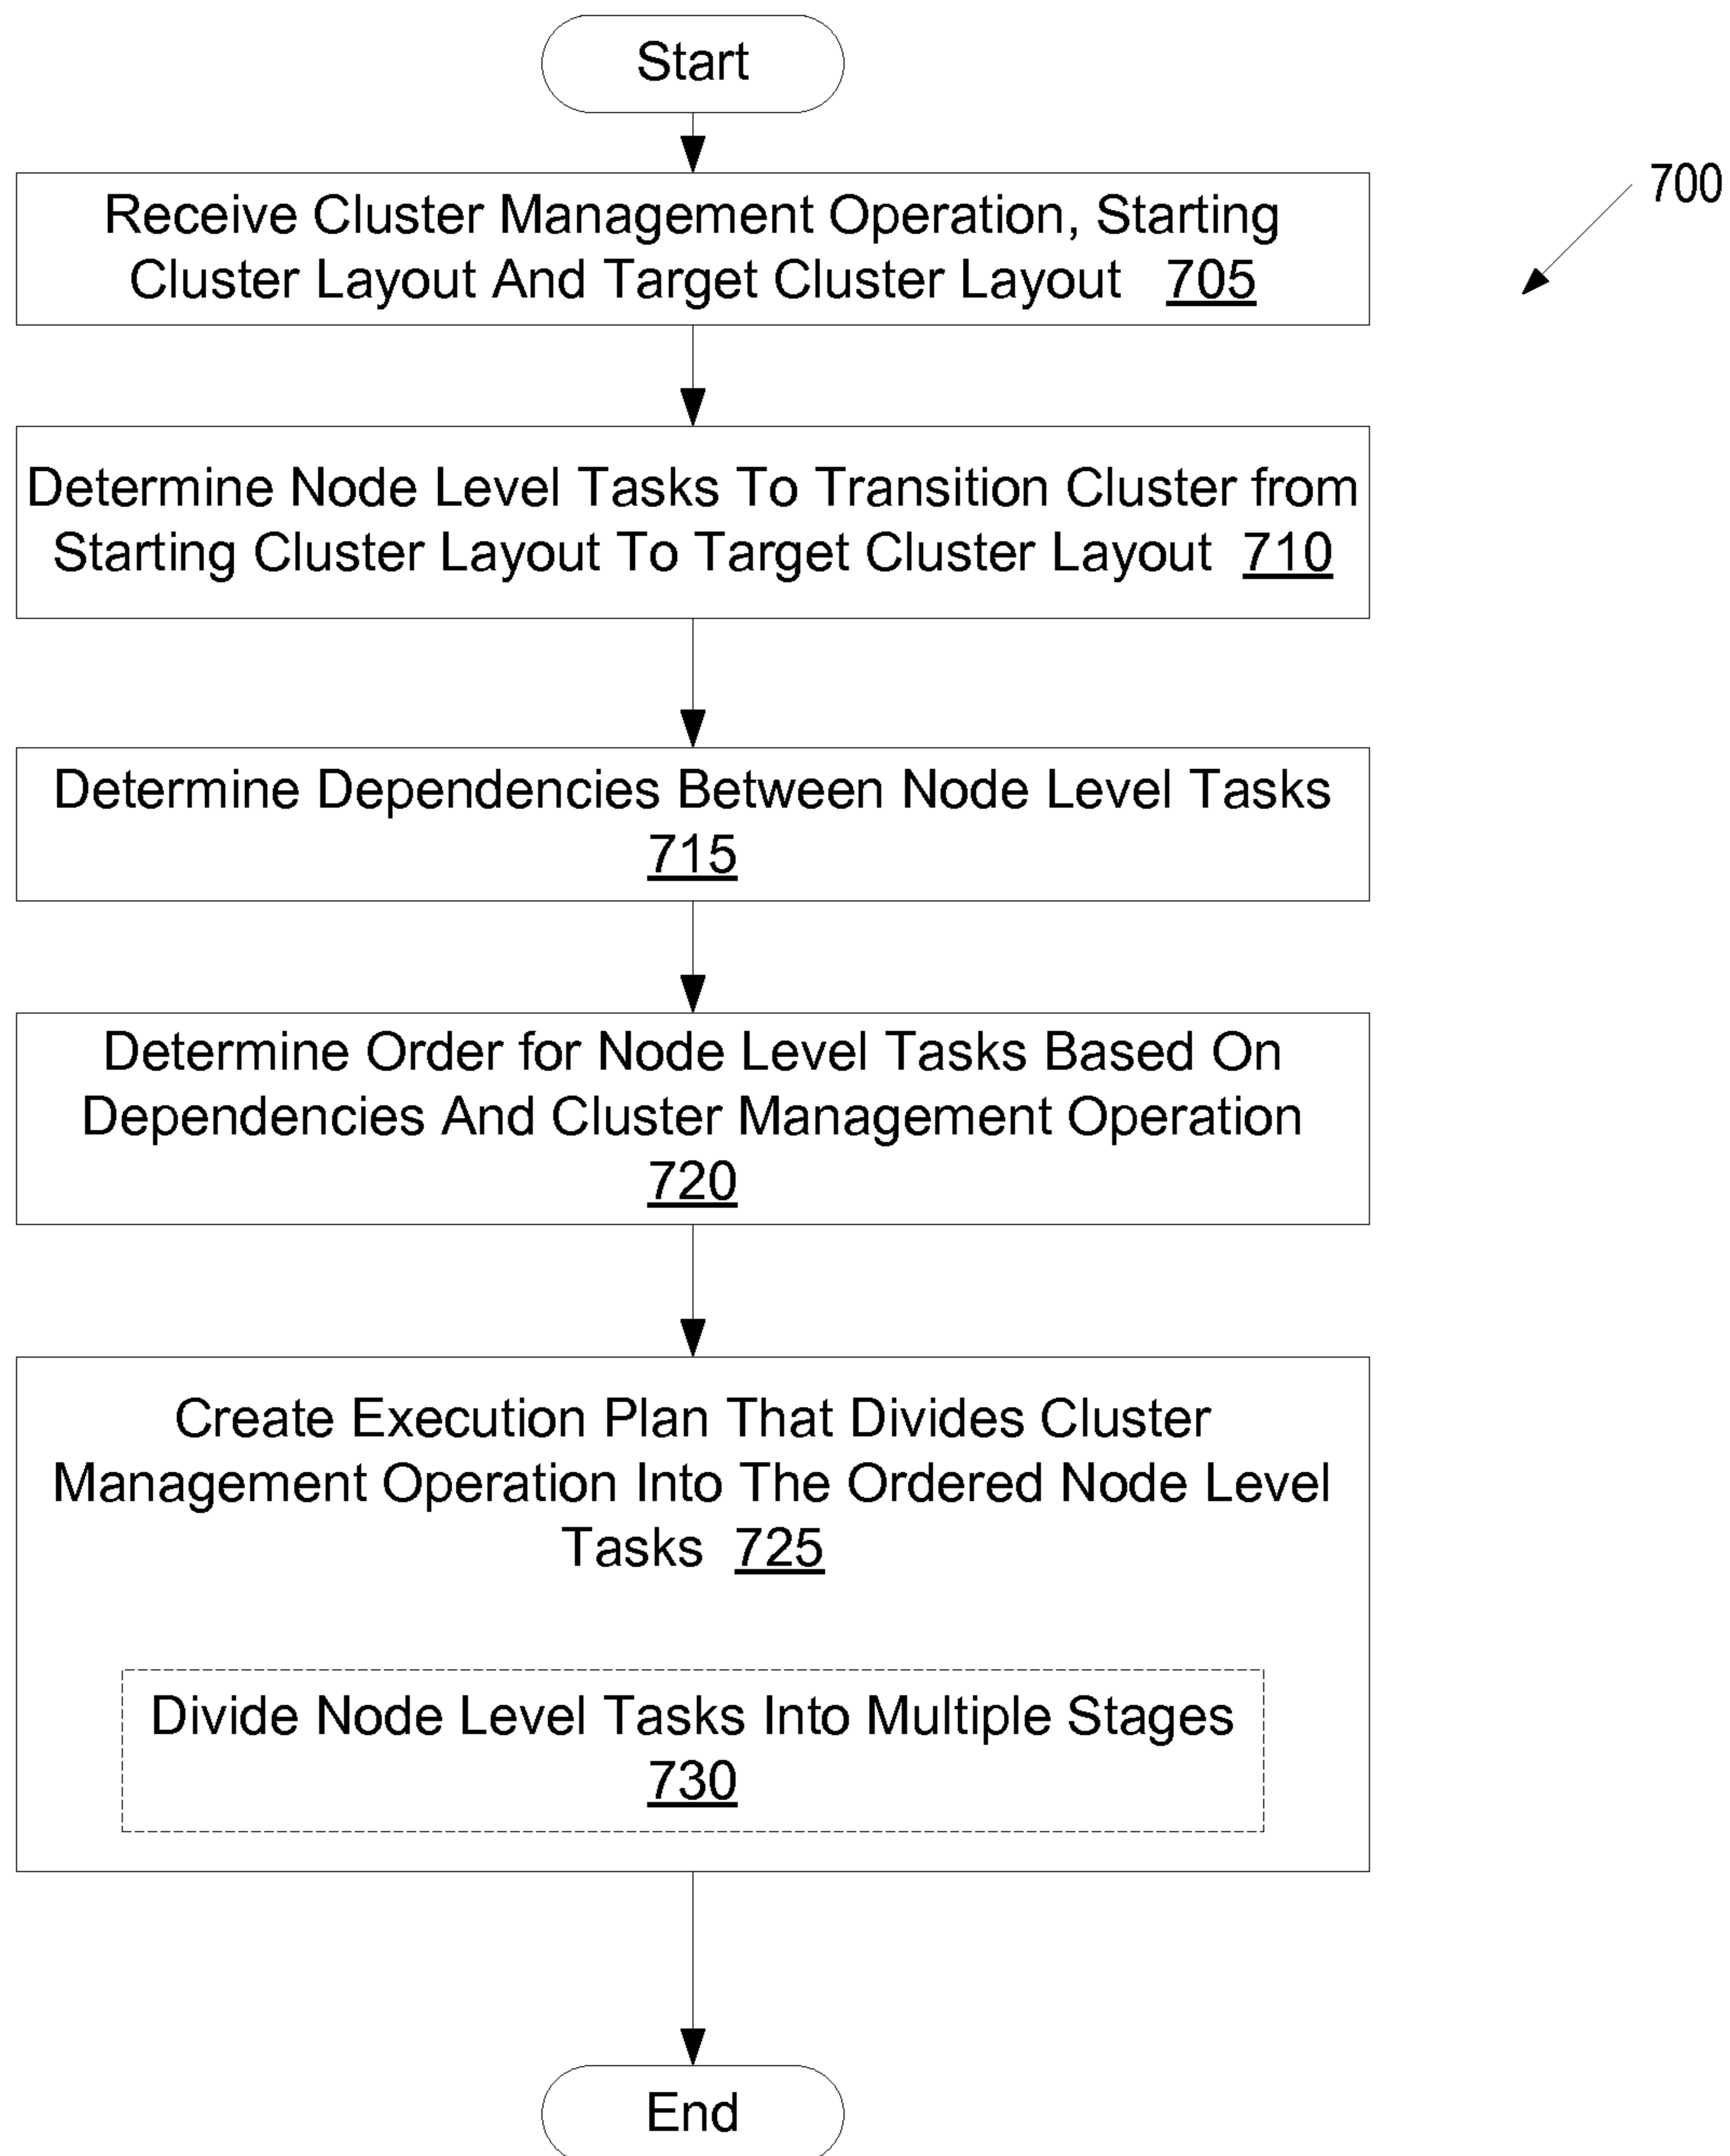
Start

700

Receive Cluster Management Operation, Starting Cluster Layout And Target Cluster Layout 705

Determine Node Level Tasks To Transition Cluster from Starting Cluster Layout To Target Cluster Layout 710

Determine Dependencies Between Node Level Tasks 715

Determine Order for Node Level Tasks Based On Dependencies And Cluster Management Operation 720

Create Execution Plan That Divides Cluster Management Operation Into The Ordered Node Level Tasks 725

Divide Node Level Tasks Into Multiple Stages 730

End